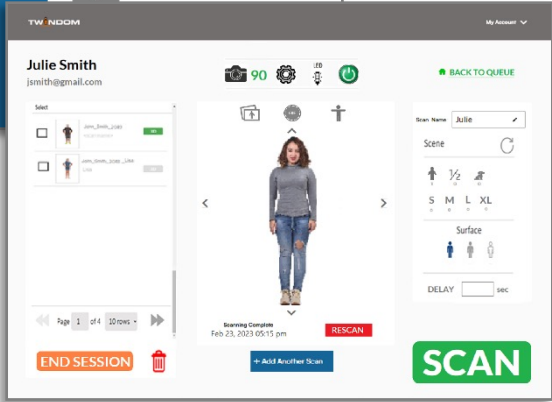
TWINDOM

My Account

Julie Smith

jsmith@gmail.com

90

LED

BACK TO QUEUE

Select

John_Smith_1.jpg

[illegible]

John_Smith_1.jpg _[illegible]

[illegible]

Page 1 of 4 10 rows

Scanning Complete

Feb 23, 2023 05:15 pm

RESCAN

Scan Name Julie

Scene

½

S M L XL

Surface

DELAY sec

END SESSION

+ Add Another Scan

SCAN